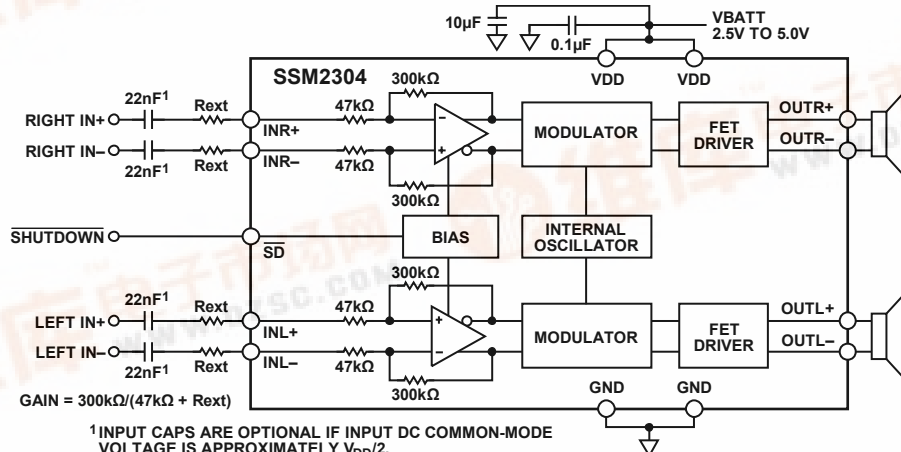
10µF
0.1µF
VBATT
2.5V TO 5.0V
SSM2304
VDD
VDD
300kΩ
22nF$^1$
Rext
RIGHT IN+
INR+
47kΩ
MODULATOR
FET DRIVER
OUTR+
RIGHT IN–
INR–
47kΩ
OUTR–
22nF$^1$
Rext
300kΩ
$\overline{\text{SHUTDOWN}}$
$\overline{\text{SD}}$
BIAS
INTERNAL OSCILLATOR
300kΩ
22nF$^1$
Rext
47kΩ
LEFT IN+
INL+
MODULATOR
FET DRIVER
OUTL+
LEFT IN–
INL–
47kΩ
OUTL–
22nF$^1$
Rext
300kΩ
GND
GND
GAIN = 300kΩ/(47kΩ + Rext)
$^1$INPUT CAPS ARE OPTIONAL IF INPUT DC COMMON-MODE VOLTAGE IS APPROXIMATELY $V_{DD}/2$.